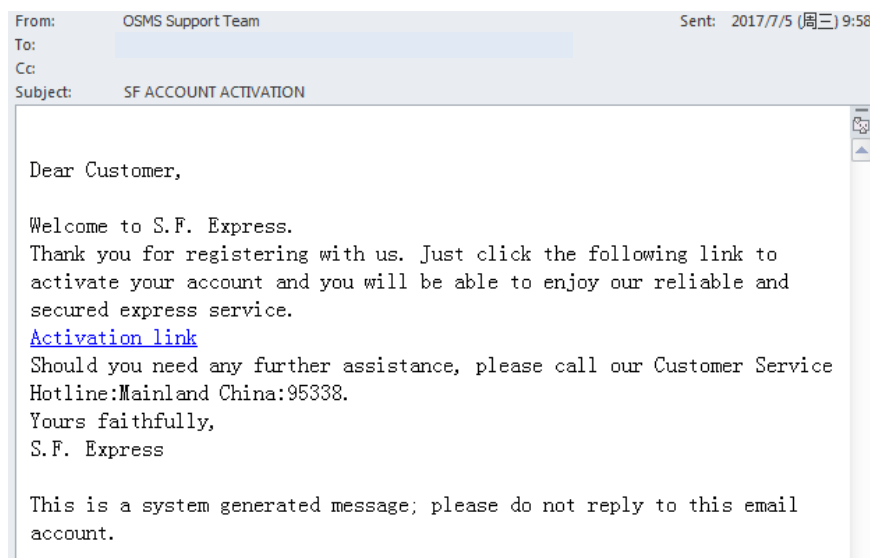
From: OSMS Support Team
Sent: 2017/7/5 (周三) 9:58
To:
Cc:
Subject: SF ACCOUNT ACTIVATION

Dear Customer,

Welcome to S.F. Express.
Thank you for registering with us. Just click the following link to activate your account and you will be able to enjoy our reliable and secured express service.
Activation link
Should you need any further assistance, please call our Customer Service Hotline:Mainland China:95338.
Yours faithfully,
S.F. Express

This is a system generated message; please do not reply to this email account.